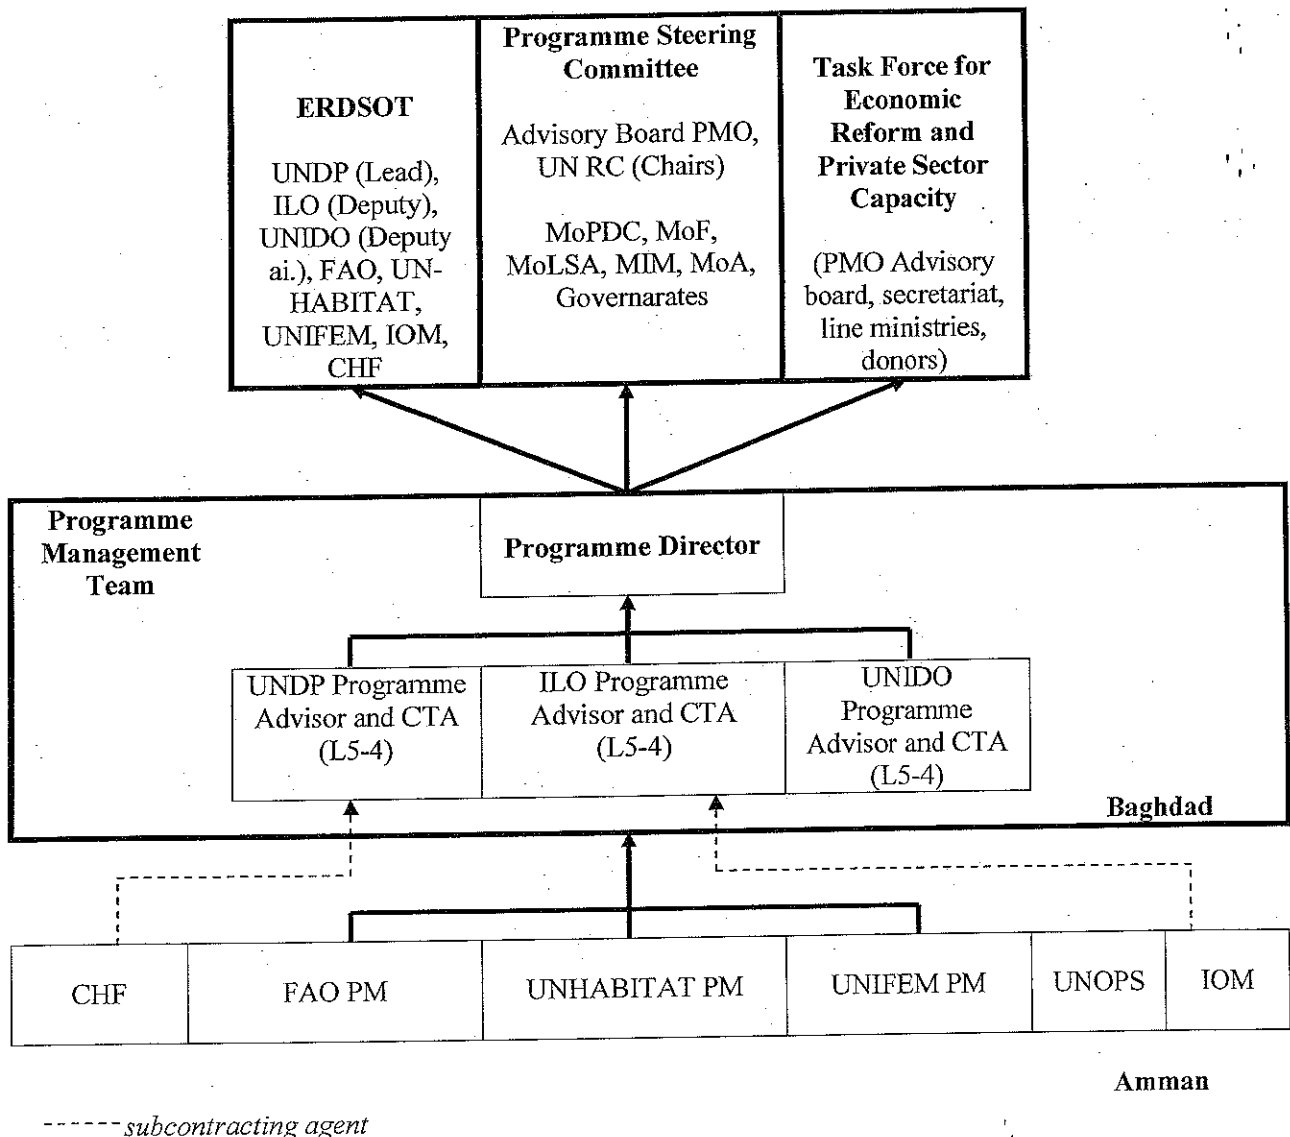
**ERDSOT**

UNDP (Lead), ILO (Deputy), UNIDO (Deputy ai.), FAO, UN-HABITAT, UNIFEM, IOM, CHF

**Programme Steering Committee**

Advisory Board PMO, UN RC (Chairs)

MoPDC, MoF, MoLSA, MIM, MoA, Governarates

**Task Force for Economic Reform and Private Sector Capacity**

(PMO Advisory board, secretariat, line ministries, donors)

**Programme Management Team**

**Programme Director**

UNDP Programme Advisor and CTA (L5-4)

ILO Programme Advisor and CTA (L5-4)

UNIDO Programme Advisor and CTA (L5-4)

**Baghdad**

CHF

FAO PM

UNHABITAT PM

UNIFEM PM

UNOPS

IOM

**Amman**

------ subcontracting agent